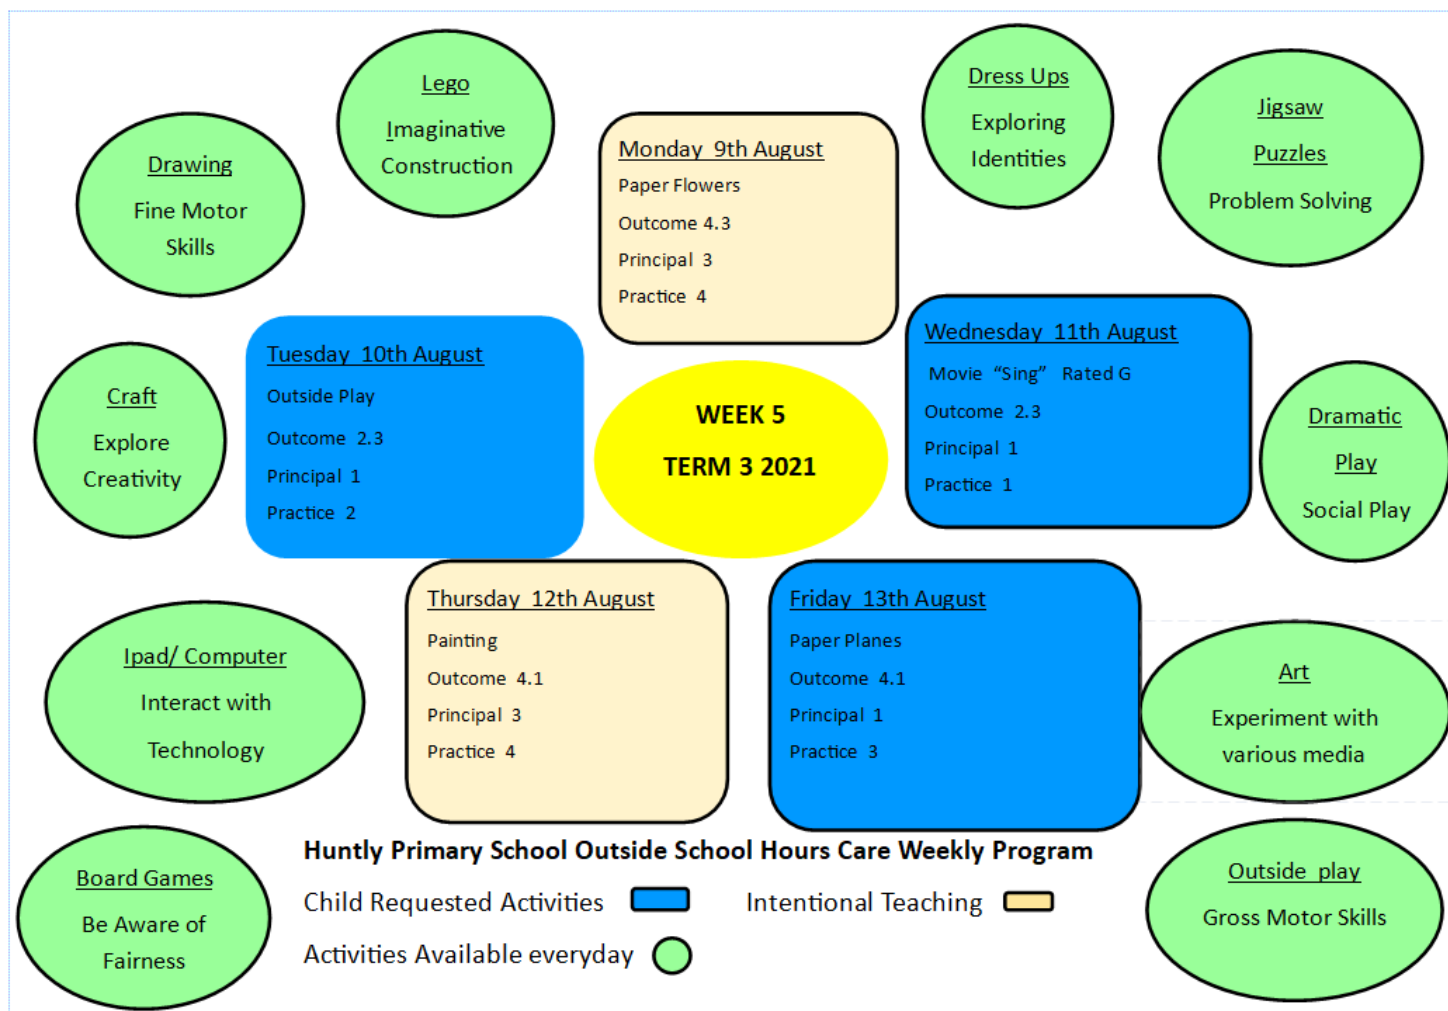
Lego
Imaginative Construction

Drawing
Fine Motor Skills

Monday 9th August
Paper Flowers
Outcome 4.3
Principal 3
Practice 4

Dress Ups
Exploring Identities

Jigsaw
Puzzles
Problem Solving

Craft
Explore Creativity

Tuesday 10th August
Outside Play
Outcome 2.3
Principal 1
Practice 2

WEEK 5
TERM 3 2021

Wednesday 11th August
Movie "Sing" Rated G
Outcome 2.3
Principal 1
Practice 1

Dramatic
Play
Social Play

Ipad/ Computer
Interact with Technology

Thursday 12th August
Painting
Outcome 4.1
Principal 3
Practice 4

Friday 13th August
Paper Planes
Outcome 4.1
Principal 1
Practice 3

Art
Experiment with various media

Board Games
Be Aware of Fairness

Huntly Primary School Outside School Hours Care Weekly Program
Child Requested Activities
Intentional Teaching
Activities Available everyday

Outside play
Gross Motor Skills